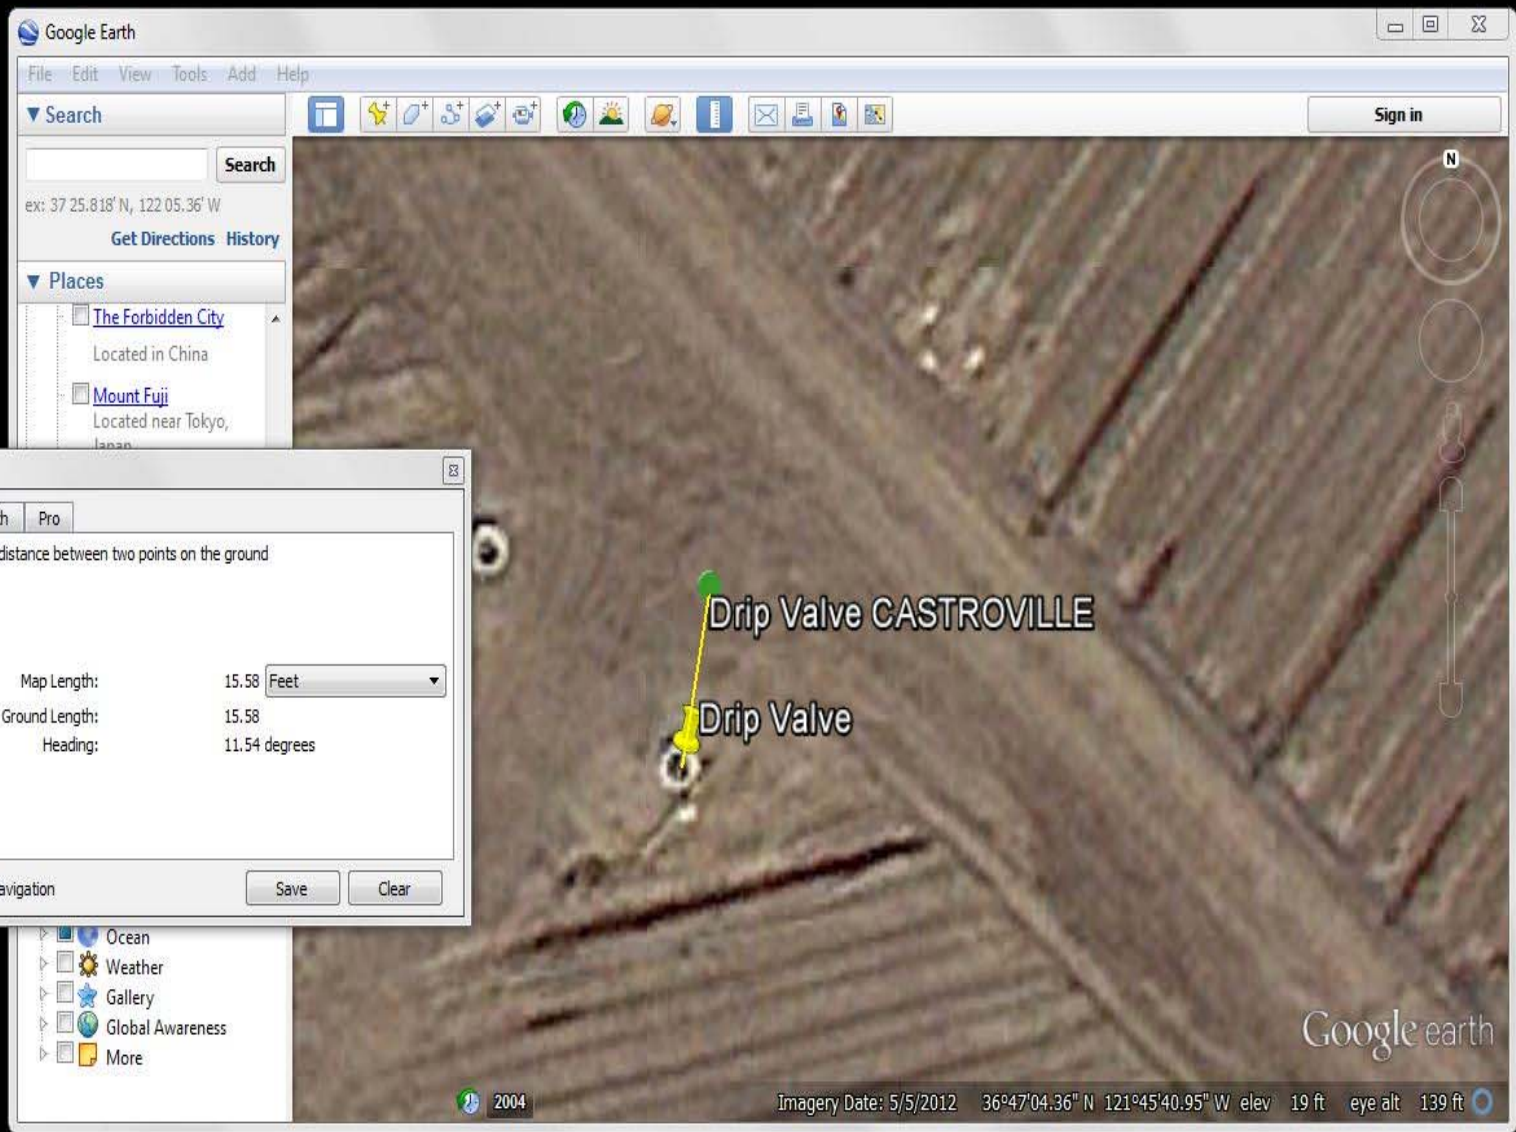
Google Earth

File Edit View Tools Add Help

Search

Search

ex: 37 25.818' N, 122 05.36' W

Get Directions History

Places

The Forbidden City

Located in China

Mount Fuji

Located near Tokyo, Japan

Sign in

N

h Pro

distance between two points on the ground

Map Length: 15.58 Feet

Ground Length: 15.58

Heading: 11.54 degrees

avigation

Save Clear

Ocean

Weather

Gallery

Global Awareness

More

Drip Valve CASTROVILLE

Drip Valve

Google earth

2004

Imagery Date: 5/5/2012 36°47'04.36" N 121°45'40.95" W elev 19 ft eye alt 139 ft